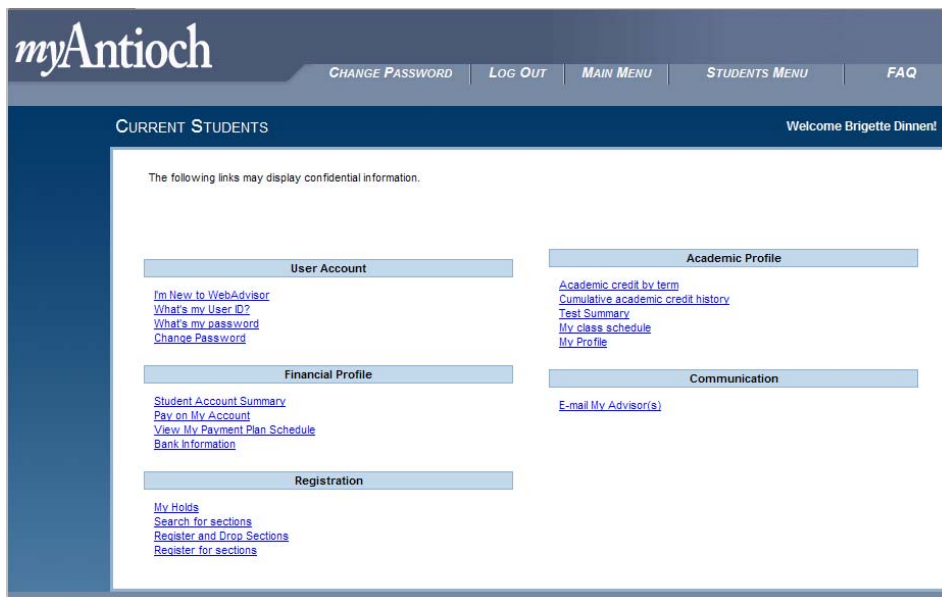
myAntioch

CHANGE PASSWORD | LOG OUT | MAIN MENU | STUDENTS MENU | FAQ

CURRENT STUDENTS

Welcome Brigette Dinnen!

The following links may display confidential information.

User Account

I'm New to WebAdvisor
What's my User ID?
What's my password
Change Password

Financial Profile

Student Account Summary
Pay on My Account
View My Payment Plan Schedule
Bank Information

Registration

My Holds
Search for sections
Register and Drop Sections
Register for sections

Academic Profile

Academic credit by term
Cumulative academic credit history
Test Summary
My class schedule
My Profile

Communication

E-mail My Advisor(s)